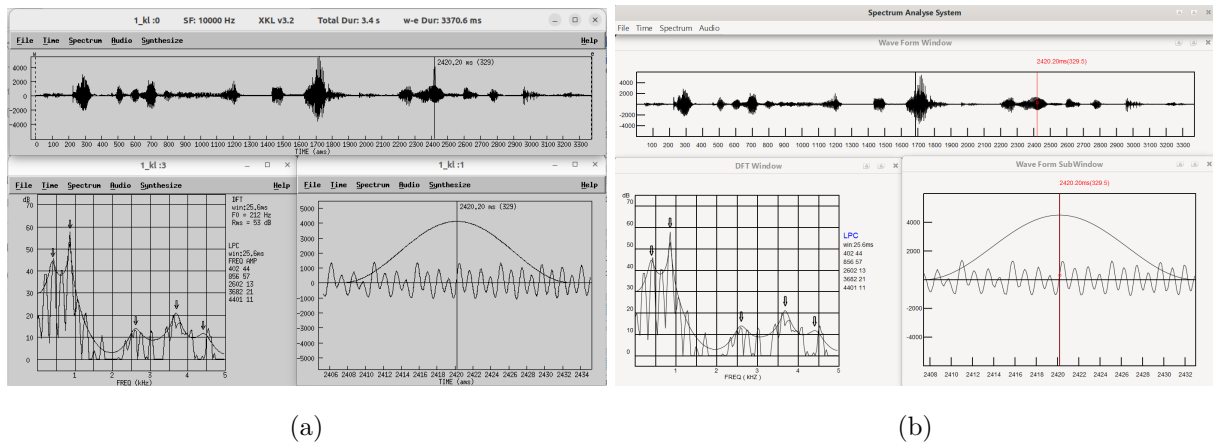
1_kl :0    SF: 10000 Hz    XKL v3.2    Total Dur: 3.4 s    w-e Dur: 3370.6 ms

File Time Spectrum Audio Synthesize Help

4000
2000
0
-2000
-4000

2420.20 ms (329)

0 100 200 300 400 500 600 700 800 900 1000 1100 1200 1300 1400 1500 1600 1700 1800 1900 2000 2100 2200 2300 2400 2500 2600 2700 2800 2900 3000 3100 3200 3300
TIME (ms)

1_kl :3

File Time Spectrum Audio Synthesize Help

dB
70
60
50
40
30
20
10
0

DFT
win:25.6ms
F0 = 212 Hz
Rms = 53 dB

LPC
win:25.6ms
FREQ AMP
402 44
856 57
2602 13
3682 21
4401 11

1 2 3 4 5
FREQ (kHz)

1_kl :1

File Time Spectrum Audio Synthesize Help

2420.20 ms (329)

5000
4000
3000
2000
1000
0
-1000
-2000
-3000
-4000
-5000

2406 2408 2410 2412 2414 2416 2418 2420 2422 2424 2426 2428 2430 2432 2434
TIME (ms)

(a)

Spectrum Analyse System

File Time Spectrum Audio

Wave Form Window

2420.20ms(329.5)

4000
2000
0
-2000
-4000

100 200 300 400 500 600 700 800 900 1000 1100 1200 1300 1400 1500 1600 1700 1800 1900 2000 2100 2200 2300 2400 2500 2600 2700 2800 2900 3000 3100 3200 3300

DFT Window

dB
70
60
50
40
30
20
10
0

LPC
win:25.6ms
402 44
856 57
2602 13
3682 21
4401 11

1 2 3 4 5
FREQ ( kHZ )

Wave Form SubWindow

2420.20ms(329.5)

4000
2000
0
-2000
-4000

2408 2410 2412 2414 2416 2418 2420 2422 2424 2426 2428 2430 2432

(b)